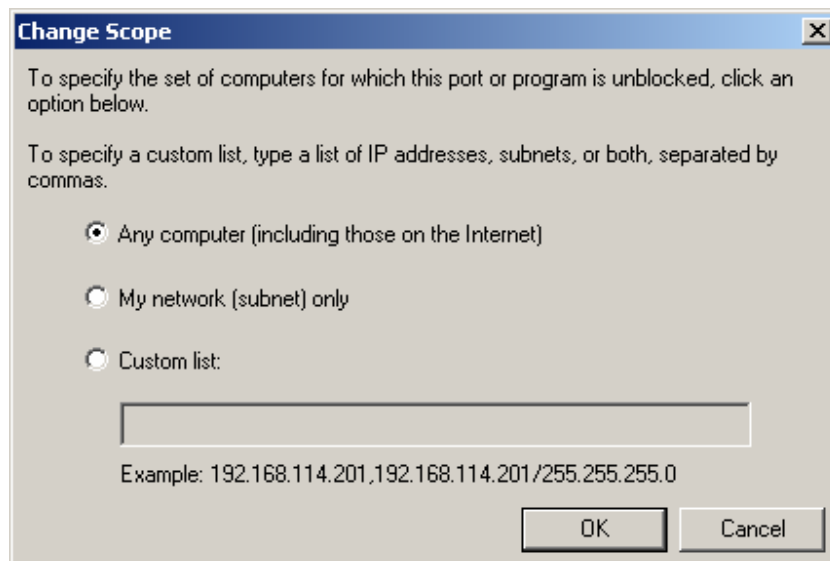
Change Scope

X

To specify the set of computers for which this port or program is unblocked, click an option below.

To specify a custom list, type a list of IP addresses, subnets, or both, separated by commas.

Any computer (including those on the Internet)

My network (subnet) only

Custom list:

Example: 192.168.114.201,192.168.114.201/255.255.255.0

OK

Cancel